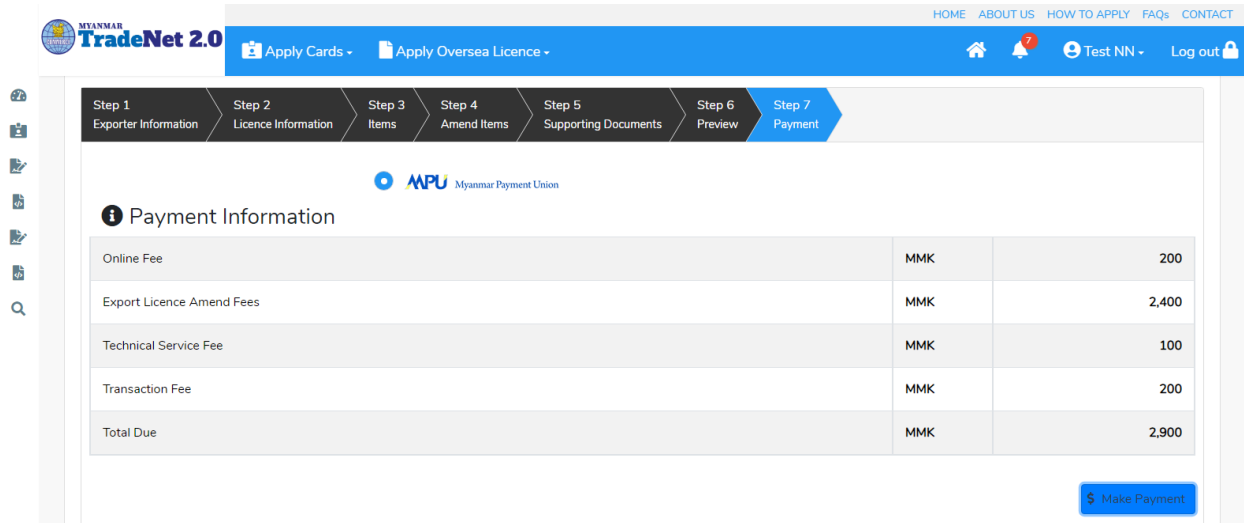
MYANMAR TradeNet 2.0

HOME ABOUT US HOW TO APPLY FAQs CONTACT

Apply Cards Apply Oversea Licence 7 Test NN Log out

Step 1 Exporter Information
Step 2 Licence Information
Step 3 Items
Step 4 Amend Items
Step 5 Supporting Documents
Step 6 Preview
Step 7 Payment

MPU Myanmar Payment Union

Payment Information

| Online Fee | MMK | 200 |
|---|---|---|
| Export Licence Amend Fees | MMK | 2,400 |
| Technical Service Fee | MMK | 100 |
| Transaction Fee | MMK | 200 |
| Total Due | MMK | 2,900 |

$ Make Payment